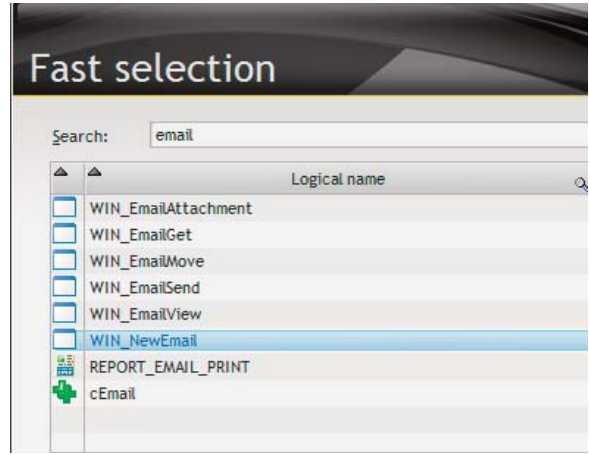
Fast selection

Search: email

| | Logical name |
|---|---|
| | WIN_EmailAttachment |
| | WIN_EmailGet |
| | WIN_EmailMove |
| | WIN_EmailSend |
| | WIN_EmailView |
| | WIN_NewEmail |
| | REPORT_EMAIL_PRINT |
| | cEmail |